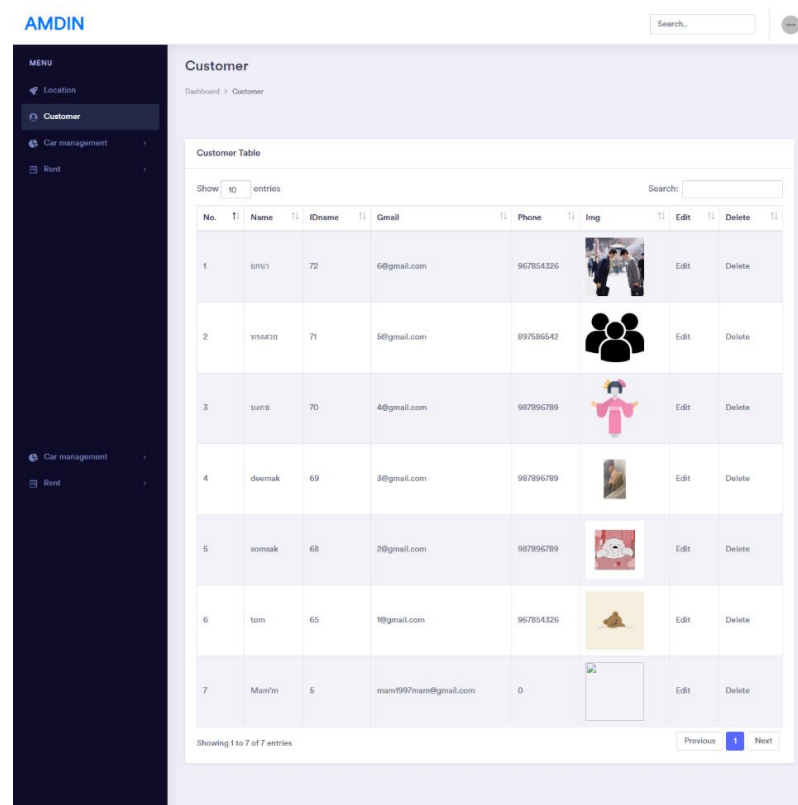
AMDIN

Search..

MENU

Location

Customer

Car management

Rent

Car management

Rent

Customer

Dashboard > Customer

Customer Table

Show 10 entries

Search:

| No. | Name | IDname | Gmail | Phone | Img | Edit | Delete |
|---|---|---|---|---|---|---|---|
| 1 | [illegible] | 72 | 6@gmail.com | 967854326 | | Edit | Delete |
| 2 | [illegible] | 71 | 5@gmail.com | 897586542 | | Edit | Delete |
| 3 | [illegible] | 70 | 4@gmail.com | 987896789 | | Edit | Delete |
| 4 | deemak | 69 | 3@gmail.com | 987896789 | | Edit | Delete |
| 5 | somsak | 68 | 2@gmail.com | 987896789 | | Edit | Delete |
| 6 | tom | 65 | 1@gmail.com | 967854326 | | Edit | Delete |
| 7 | Mam'm | 5 | mam1997mam@gmail.com | 0 | | Edit | Delete |

Showing 1 to 7 of 7 entries

Previous 1 Next